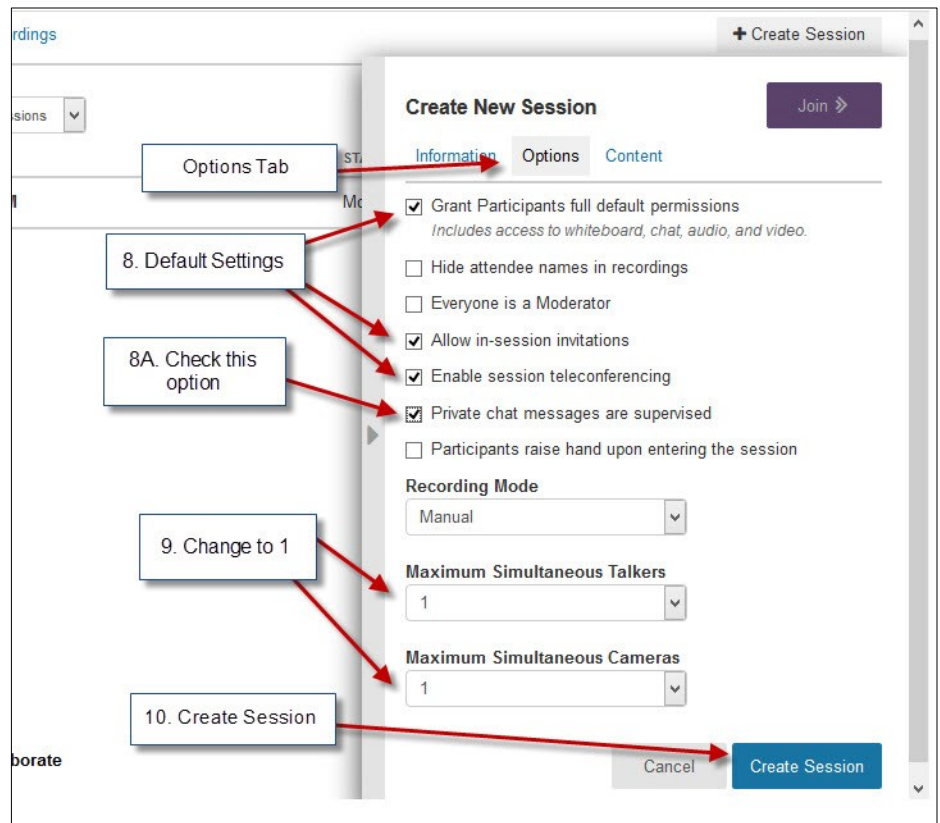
rdings

+ Create Session

ssions

ST

M

Mo

borate

Create New Session

Join »

Information Options Content

Options Tab

Grant Participants full default permissions
Includes access to whiteboard, chat, audio, and video.

8. Default Settings

Hide attendee names in recordings

Everyone is a Moderator

Allow in-session invitations

8A. Check this option

Enable session teleconferencing

Private chat messages are supervised

Participants raise hand upon entering the session

Recording Mode

Manual

9. Change to 1

Maximum Simultaneous Talkers

1

Maximum Simultaneous Cameras

1

10. Create Session

Cancel

Create Session